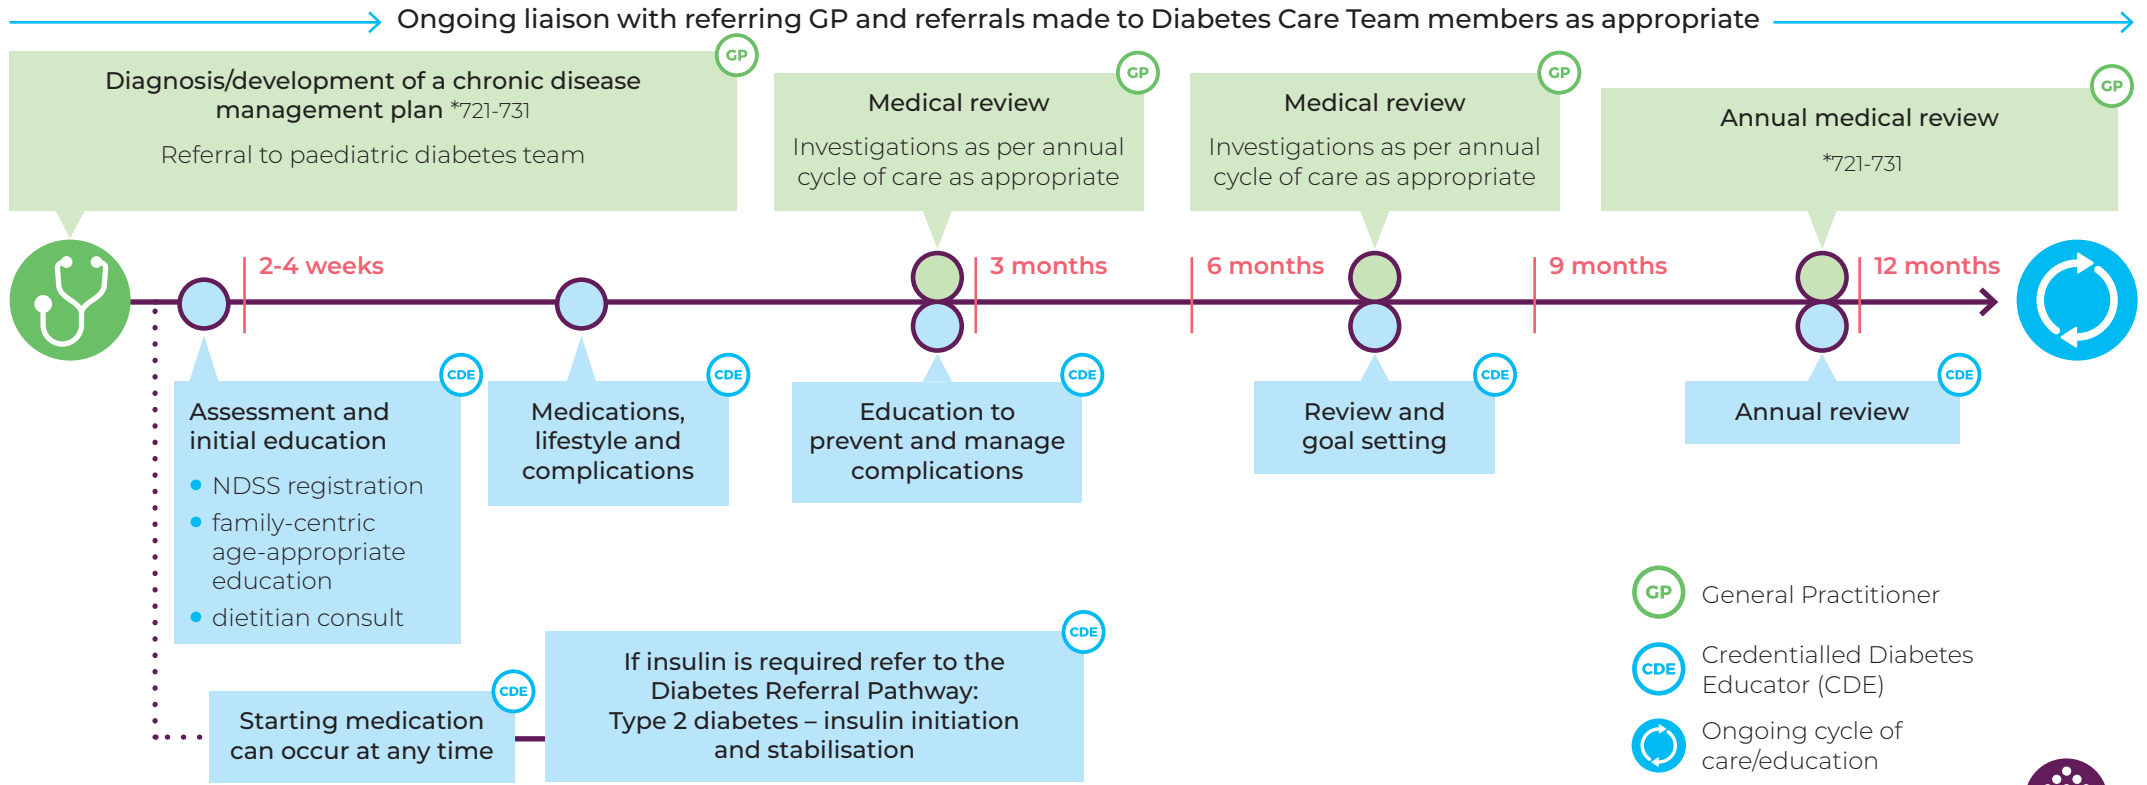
Ongoing liaison with referring GP and referrals made to Diabetes Care Team members as appropriate

GP
Diagnosis/development of a chronic disease management plan *721-731
Referral to paediatric diabetes team

GP
Medical review
Investigations as per annual cycle of care as appropriate

GP
Medical review
Investigations as per annual cycle of care as appropriate

GP
Annual medical review
*721-731

2-4 weeks
3 months
6 months
9 months
12 months

CDE
Assessment and initial education
• NDSS registration
• family-centric age-appropriate education
• dietitian consult

CDE
Medications, lifestyle and complications

CDE
Education to prevent and manage complications

CDE
Review and goal setting

CDE
Annual review

CDE
Starting medication can occur at any time

CDE
If insulin is required refer to the Diabetes Referral Pathway: Type 2 diabetes – insulin initiation and stabilisation

GP General Practitioner
CDE Credentialled Diabetes Educator (CDE)
Ongoing cycle of care/education